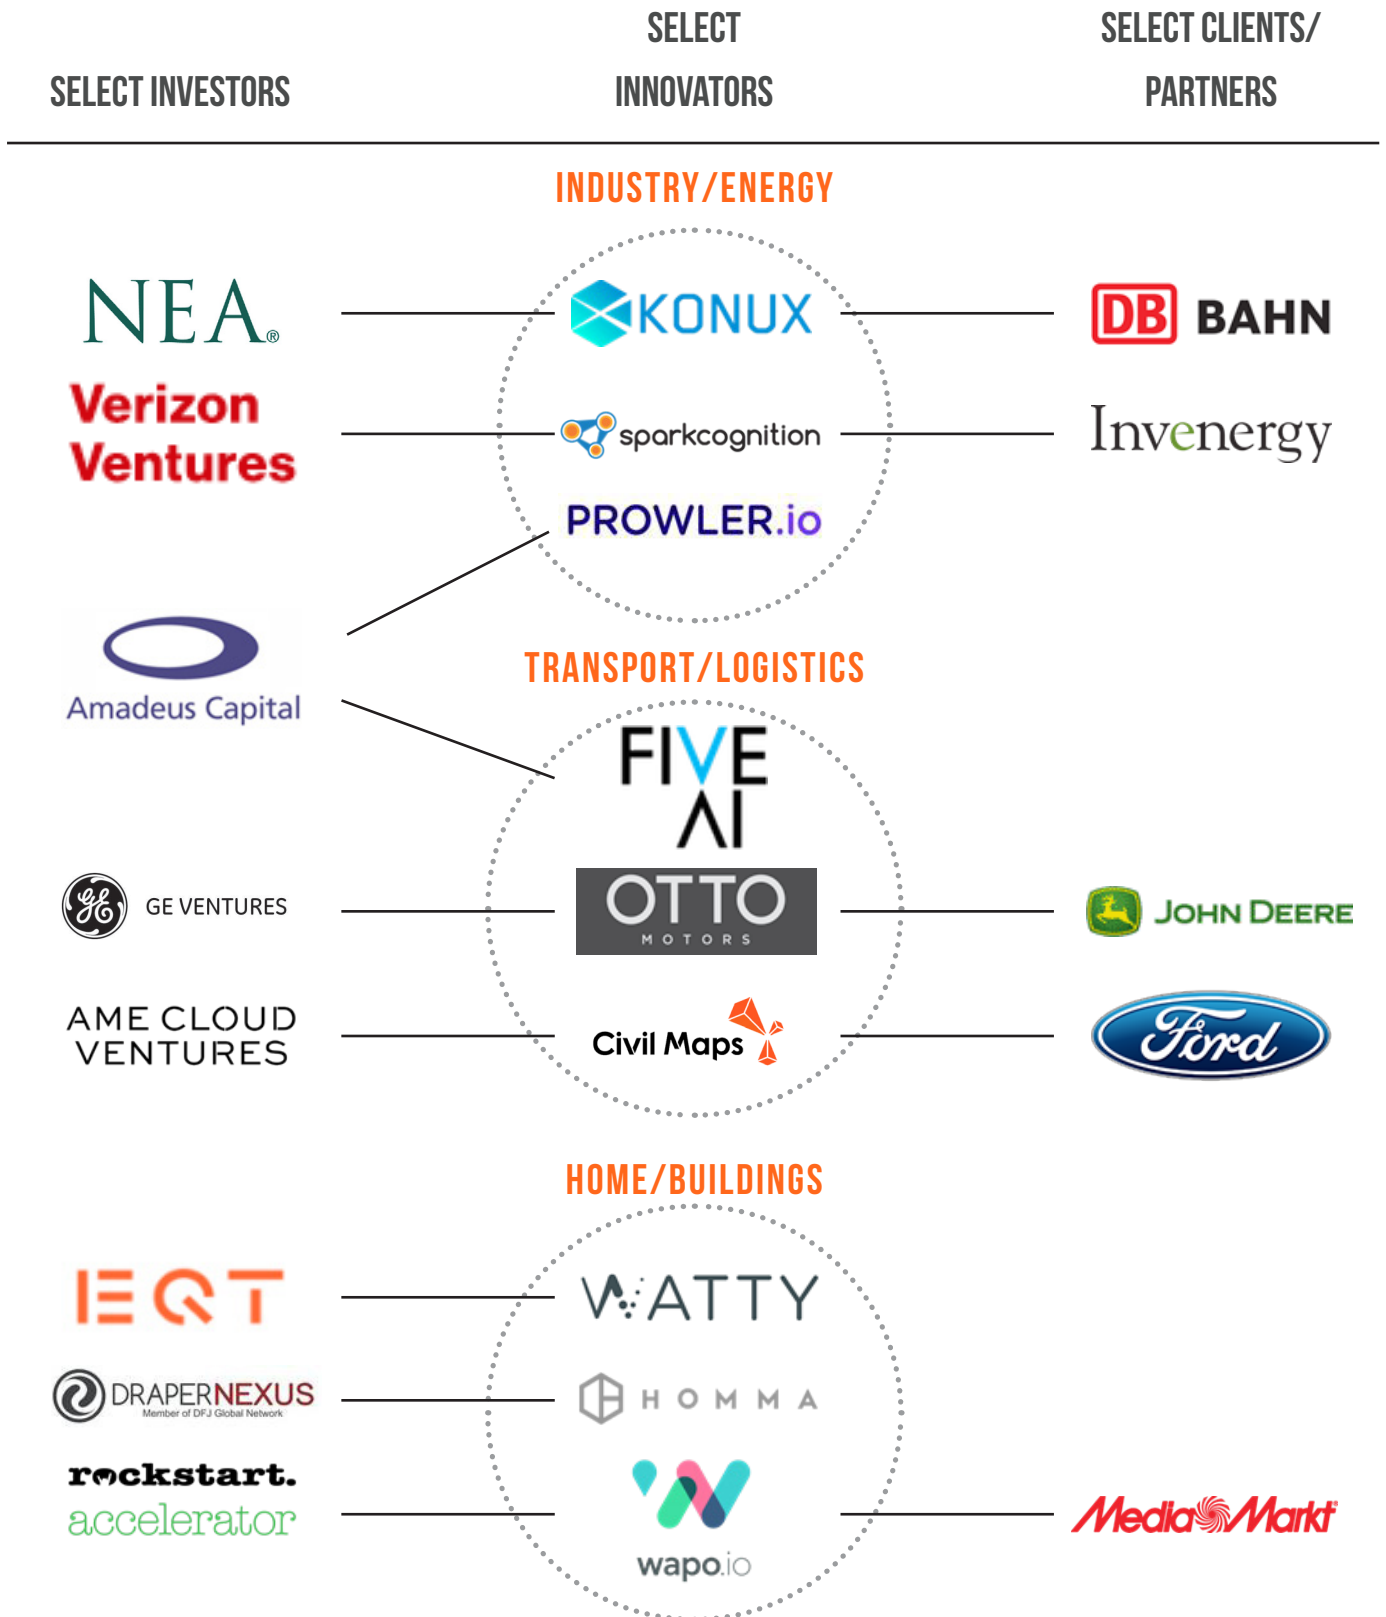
SELECT INVESTORS

SELECT INNOVATORS

SELECT CLIENTS/ PARTNERS

INDUSTRY/ENERGY

NEA®

Verizon Ventures

KONUX

sparkcognition

PROWLER.io

DB BAHN

Invenergy

Amadeus Capital

TRANSPORT/LOGISTICS

FIVE AI

GE VENTURES

OTTO MOTORS

JOHN DEERE

AME CLOUD VENTURES

Civil Maps

Ford

HOME/BUILDINGS

EQT

WATTY

DRAPERNEXUS
Member of DFJ Global Network

HOMMA

rockstart. accelerator

wapo.io

MediaMarkt